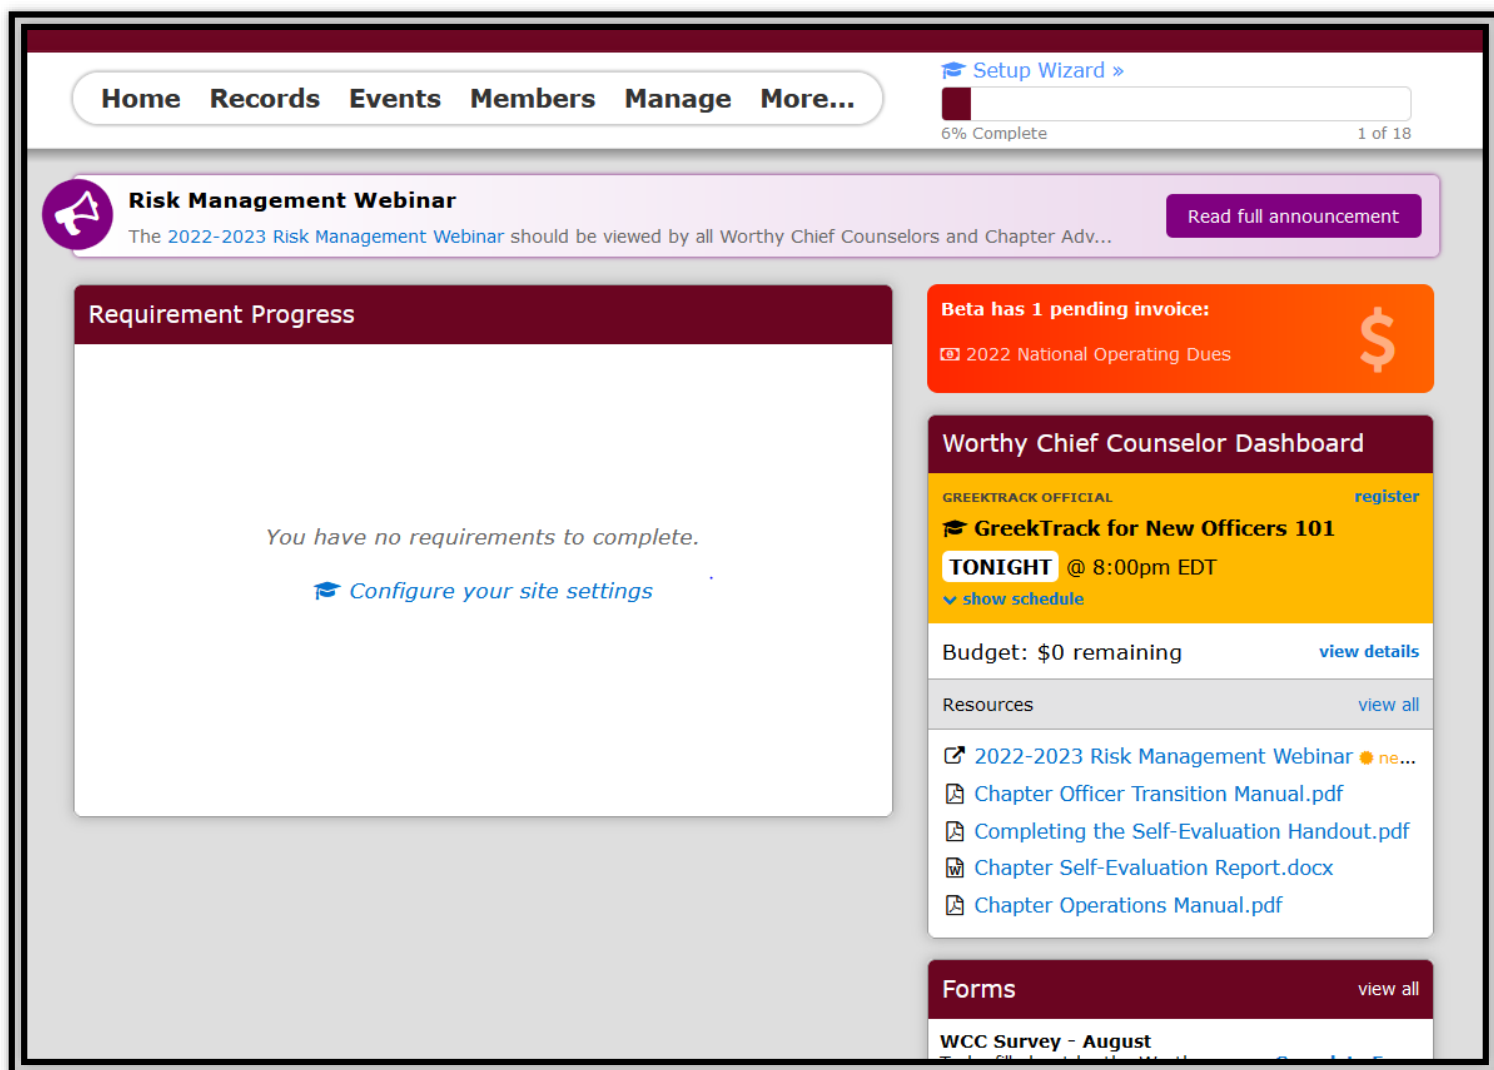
Home Records Events Members Manage More...

Setup Wizard »

6% Complete 1 of 18

Risk Management Webinar

The 2022-2023 Risk Management Webinar should be viewed by all Worthy Chief Counselors and Chapter Adv...

Read full announcement

Requirement Progress

You have no requirements to complete.

Configure your site settings

Beta has 1 pending invoice:

2022 National Operating Dues

$

Worthy Chief Counselor Dashboard

GREEKTRACK OFFICIAL register

GreekTrack for New Officers 101

TONIGHT @ 8:00pm EDT

show schedule

Budget: $0 remaining view details

Resources view all

2022-2023 Risk Management Webinar ne...

Chapter Officer Transition Manual.pdf

Completing the Self-Evaluation Handout.pdf

Chapter Self-Evaluation Report.docx

Chapter Operations Manual.pdf

Forms view all

WCC Survey - August

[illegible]